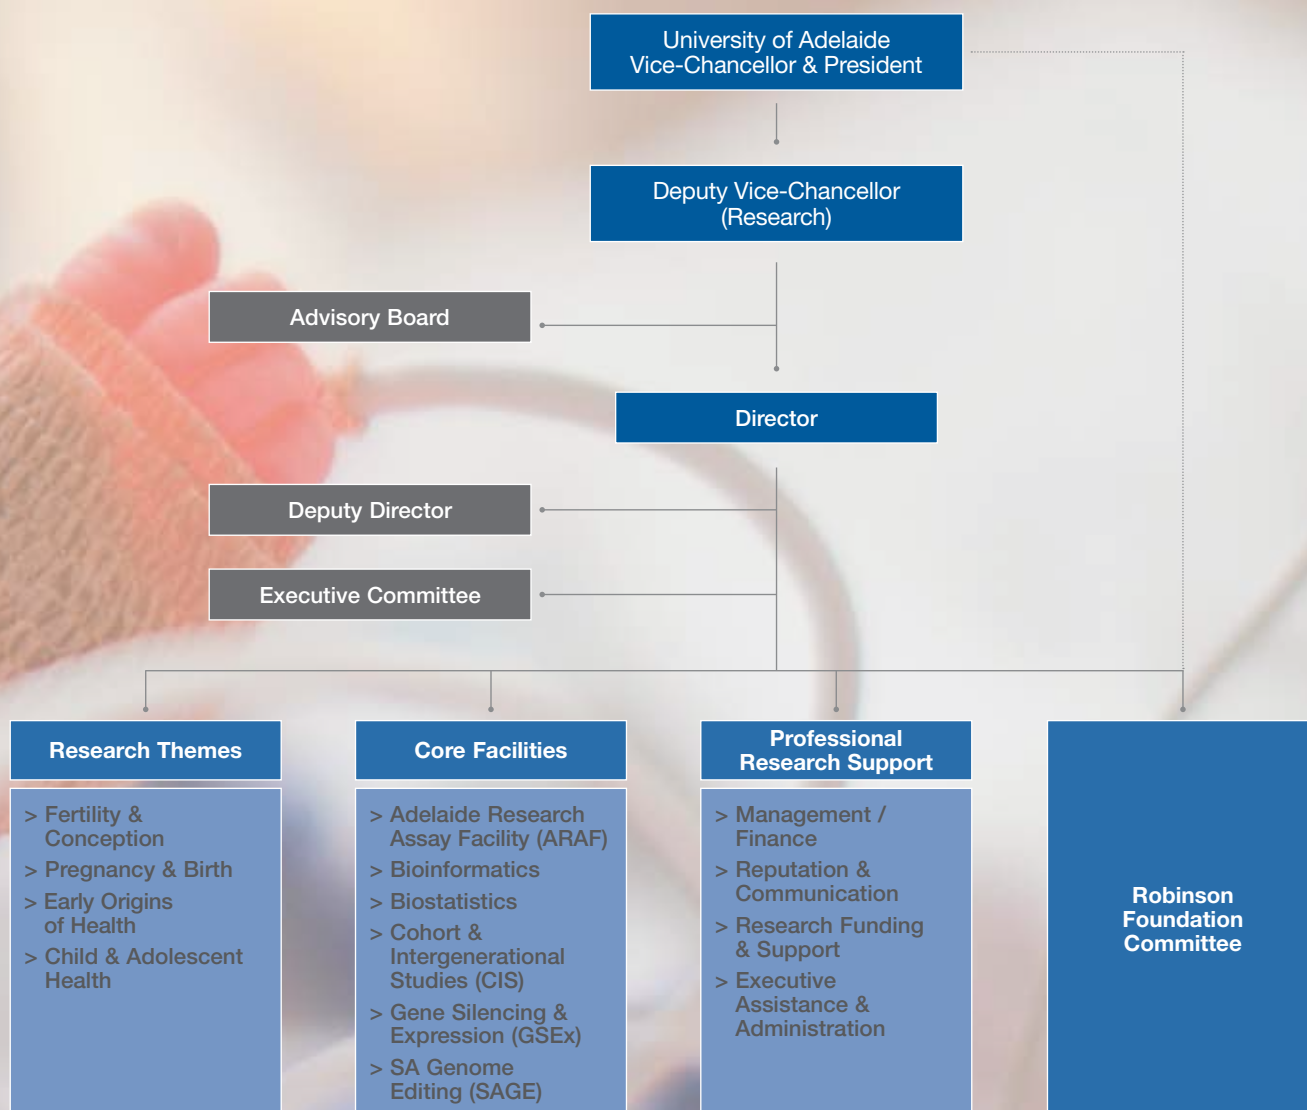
University of Adelaide
Vice-Chancellor & President

Deputy Vice-Chancellor
(Research)

Advisory Board

Director

Deputy Director

Executive Committee

Research Themes

> Fertility & Conception
> Pregnancy & Birth
> Early Origins of Health
> Child & Adolescent Health

Core Facilities

> Adelaide Research Assay Facility (ARAF)
> Bioinformatics
> Biostatistics
> Cohort & Intergenerational Studies (CIS)
> Gene Silencing & Expression (GSEx)
> SA Genome Editing (SAGE)

Professional Research Support

> Management / Finance
> Reputation & Communication
> Research Funding & Support
> Executive Assistance & Administration

Robinson Foundation Committee